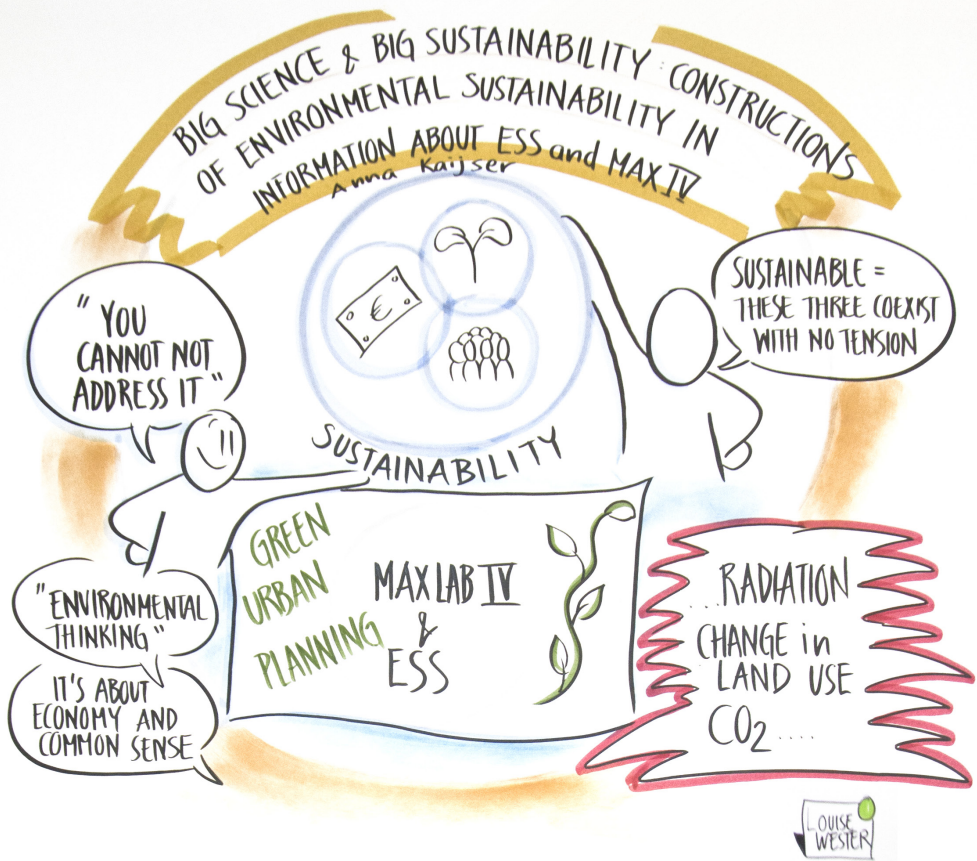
BIG SCIENCE & BIG SUSTAINABILITY: CONSTRUCTIONS OF ENVIRONMENTAL SUSTAINABILITY IN INFORMATION ABOUT ESS and MAX IV

Anna Kaijser

€

"YOU CANNOT NOT ADDRESS IT"

SUSTAINABLE = THESE THREE COEXIST WITH NO TENSION

SUSTAINABILITY

GREEN URBAN PLANNING

MAX LAB IV & ESS

"ENVIRONMENTAL THINKING"

IT'S ABOUT ECONOMY AND COMMON SENSE

... RADIATION

CHANGE in LAND USE

$CO_2$ ....

LOUISE WESTER